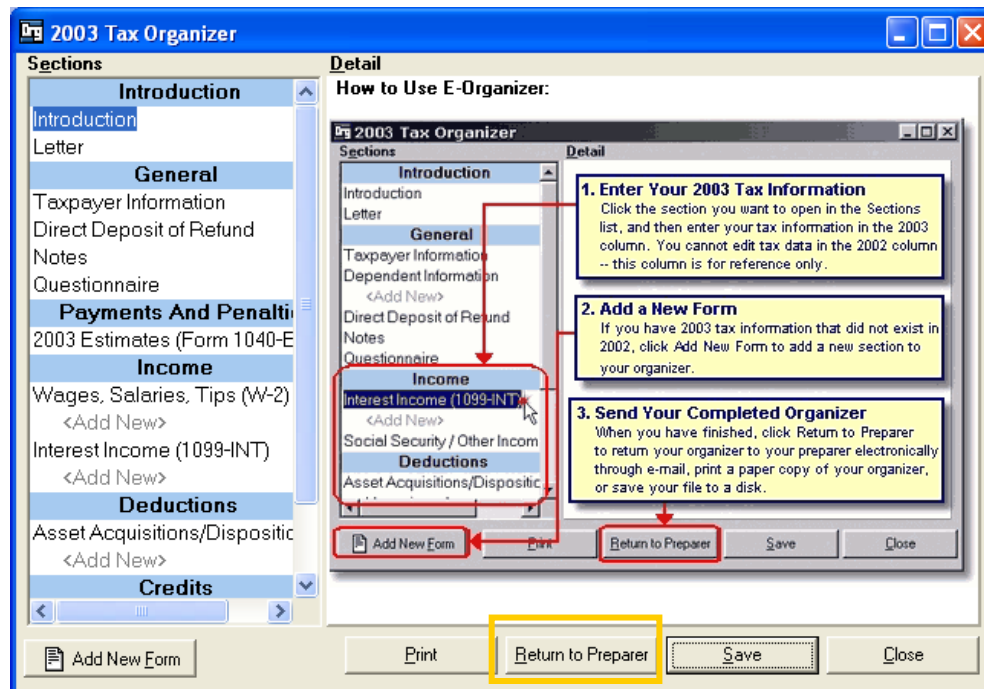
2003 Tax Organizer

Sections

Introduction
Introduction
Letter
General
Taxpayer Information
Direct Deposit of Refund
Notes
Questionnaire
Payments And Penalti
2003 Estimates (Form 1040-E
Income
Wages, Salaries, Tips (W-2)
<Add New>
Interest Income (1099-INT)
<Add New>
Deductions
Asset Acquisitions/Dispositic
<Add New>
Credits

Detail

How to Use E-Organizer:

2003 Tax Organizer

Sections

Introduction
Introduction
Letter
General
Taxpayer Information
Dependent Information
<Add New>
Direct Deposit of Refund
Notes
Questionnaire
Income
Interest Income (1099-INT)
<Add New>
Social Security / Other Incom
Deductions
Asset Acquisitions/Dispositic

Detail

1. Enter Your 2003 Tax Information
Click the section you want to open in the Sections list, and then enter your tax information in the 2003 column. You cannot edit tax data in the 2002 column -- this column is for reference only.

2. Add a New Form
If you have 2003 tax information that did not exist in 2002, click Add New Form to add a new section to your organizer.

3. Send Your Completed Organizer
When you have finished, click Return to Preparer to return your organizer to your preparer electronically through e-mail, print a paper copy of your organizer, or save your file to a disk.

Add New Form
Print
Return to Preparer
Save
Close

Add New Form
Print
Return to Preparer
Save
Close